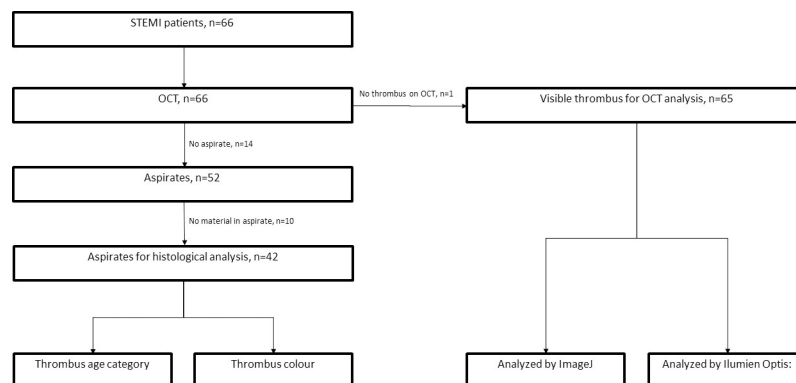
STEMI patients, n=66

OCT, n=66

No thrombus on OCT, n=1

Visible thrombus for OCT analysis, n=65

No aspirate, n=14

Aspirates, n=52

No material in aspirate, n=10

Aspirates for histological analysis, n=42

Thrombus age category

Thrombus colour

Analyzed by ImageJ

Analyzed by Ilumien Optis: